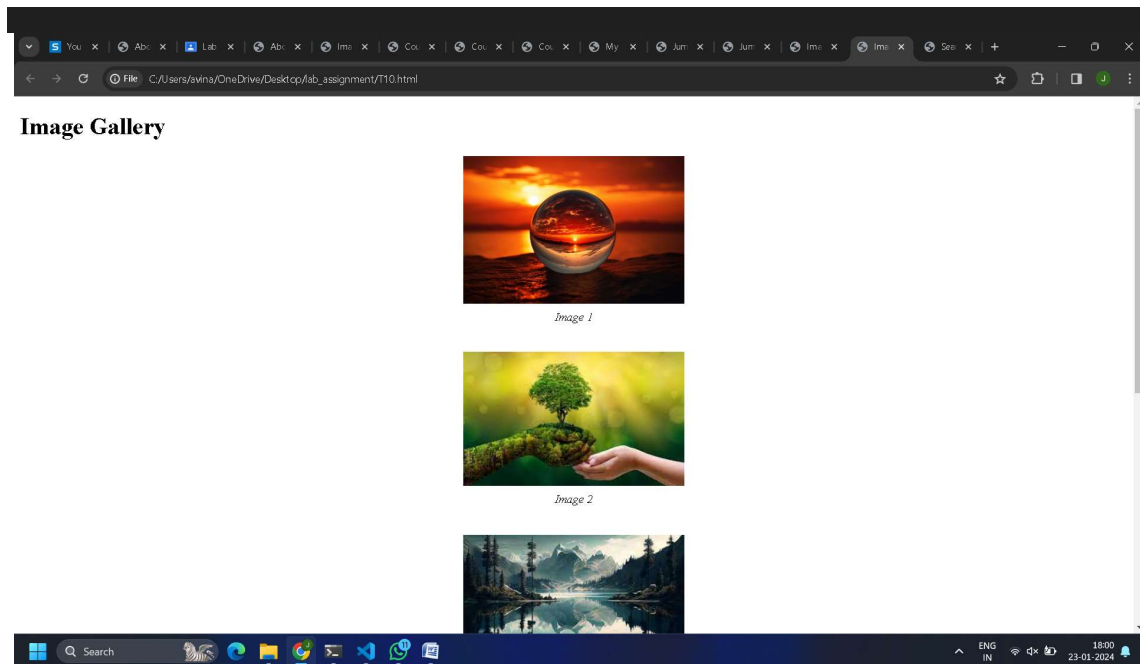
You × Abc × Lab × Abc × Ima × Cou × Cou × Cou × My × Jum × Jum × Ima × Ima × Sea × +

File C:/Users/avina/OneDrive/Desktop/lab_assignment/T10.html

Image Gallery

Image 1

Image 2

Search

ENG IN

18:00 23-01-2024